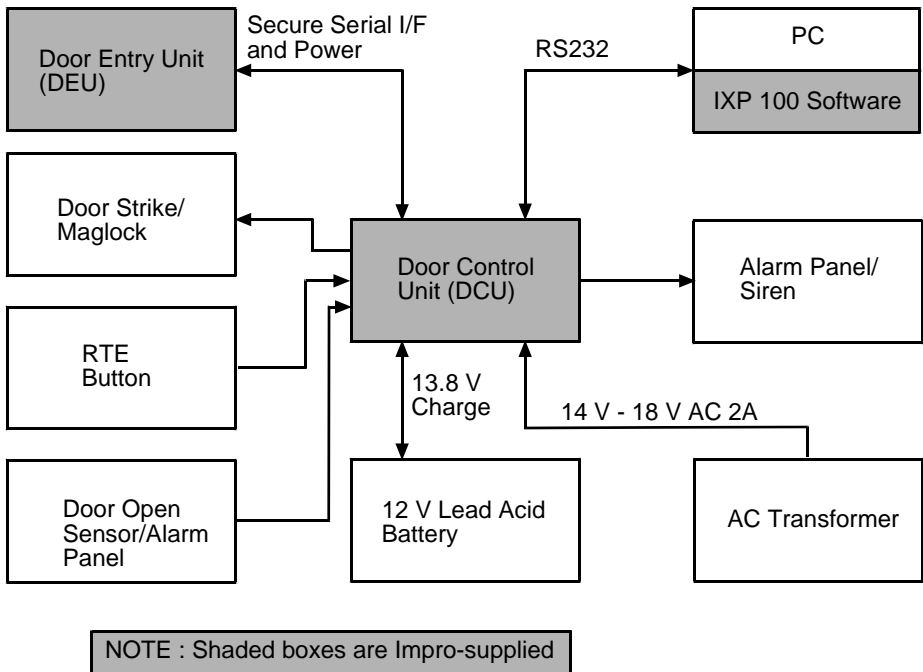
Door Entry Unit (DEU)

Secure Serial I/F and Power

RS232

PC

IXP 100 Software

Door Strike/ Maglock

Door Control Unit (DCU)

Alarm Panel/ Siren

RTE Button

13.8 V Charge

14 V - 18 V AC 2A

Door Open Sensor/Alarm Panel

12 V Lead Acid Battery

AC Transformer

NOTE : Shaded boxes are Impro-supplied